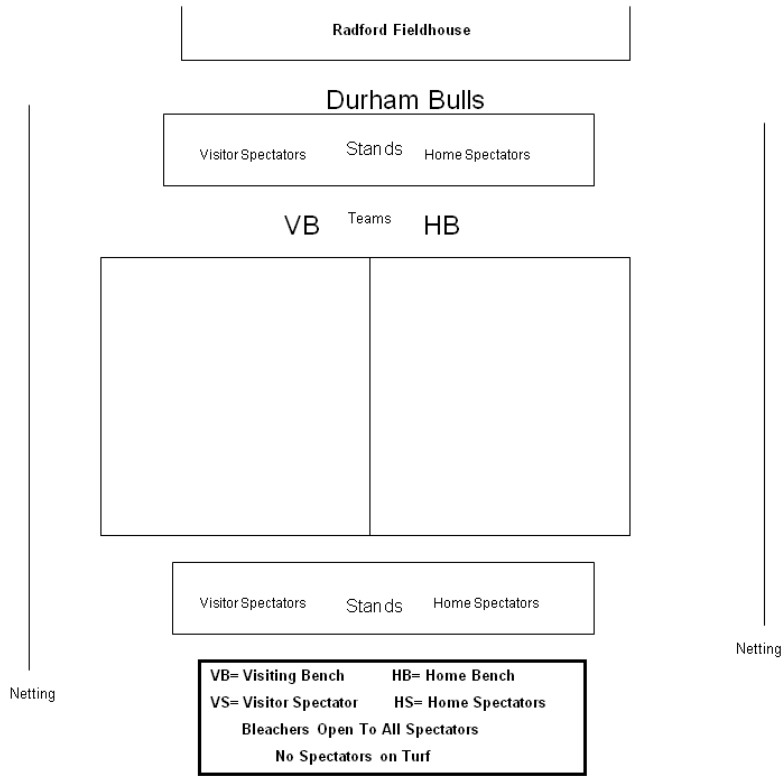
Radford Fieldhouse

Durham Bulls

Visitor Spectators Stands Home Spectators

VB Teams HB

Visitor Spectators Stands Home Spectators

Netting

Netting

VB= Visiting Bench HB= Home Bench
VS= Visitor Spectator HS= Home Spectators
Bleachers Open To All Spectators
No Spectators on Turf